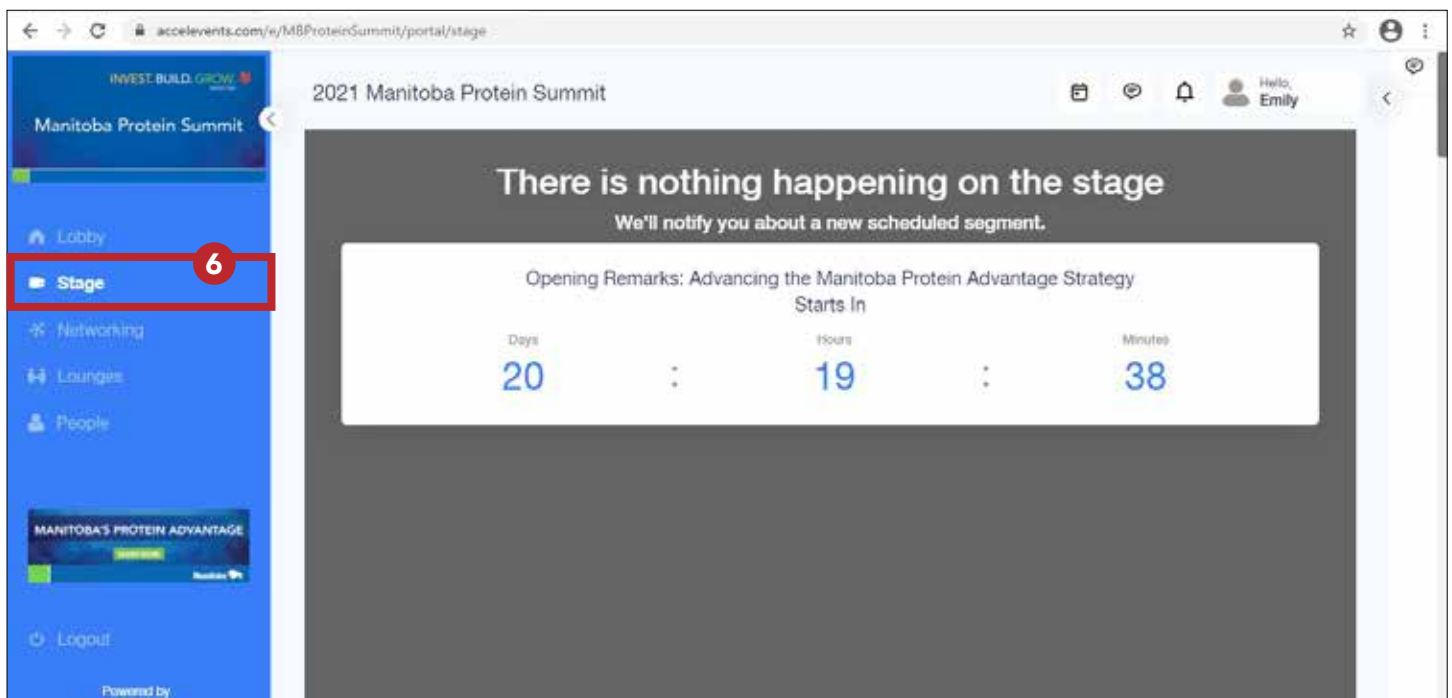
accelevents.com/e/MBProteinSummit/portal/stage

INVEST. BUILD. GROW.

Manitoba Protein Summit

Lobby

6

Stage

Networking

Lounges

People

MANITOBA'S PROTEIN ADVANTAGE

LEARN MORE

Manitoba

Logout

Powered by

2021 Manitoba Protein Summit

Hello, Emily

There is nothing happening on the stage

We'll notify you about a new scheduled segment.

Opening Remarks: Advancing the Manitoba Protein Advantage Strategy
Starts In

Days
20
:
Hours
19
:
Minutes
38